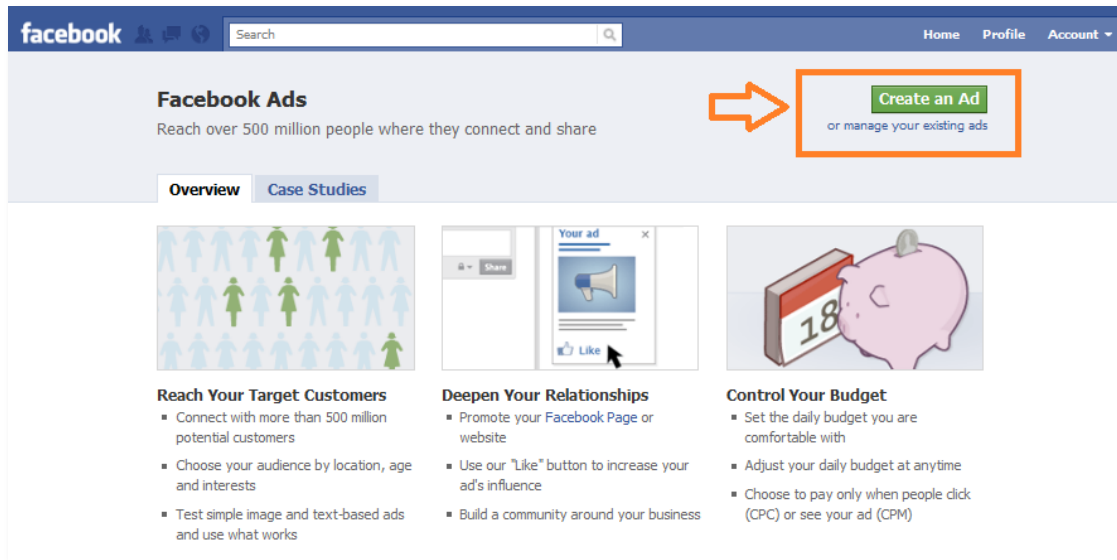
facebook

Search

Home Profile Account

Facebook Ads

Reach over 500 million people where they connect and share

Create an Ad

or manage your existing ads

Overview Case Studies

Share

Your ad

Like

18

Reach Your Target Customers
- Connect with more than 500 million potential customers
- Choose your audience by location, age and interests
- Test simple image and text-based ads and use what works

Deepen Your Relationships
- Promote your Facebook Page or website
- Use our "Like" button to increase your ad's influence
- Build a community around your business

Control Your Budget
- Set the daily budget you are comfortable with
- Adjust your daily budget at anytime
- Choose to pay only when people click (CPC) or see your ad (CPM)